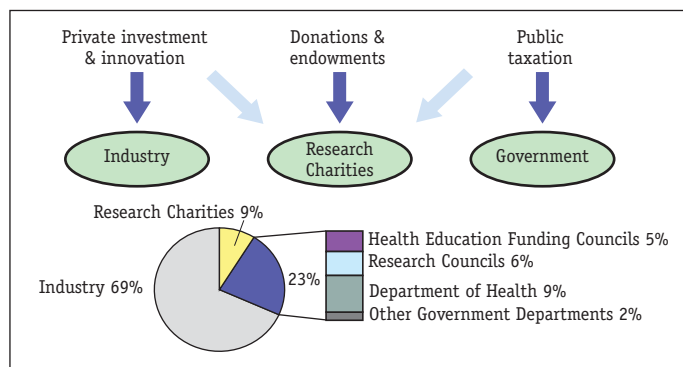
Private investment & innovation

Donations & endowments

Public taxation

Industry

Research Charities

Government

Research Charities 9%

Industry 69%

23%

Health Education Funding Councils 5%

Research Councils 6%

Department of Health 9%

Other Government Departments 2%